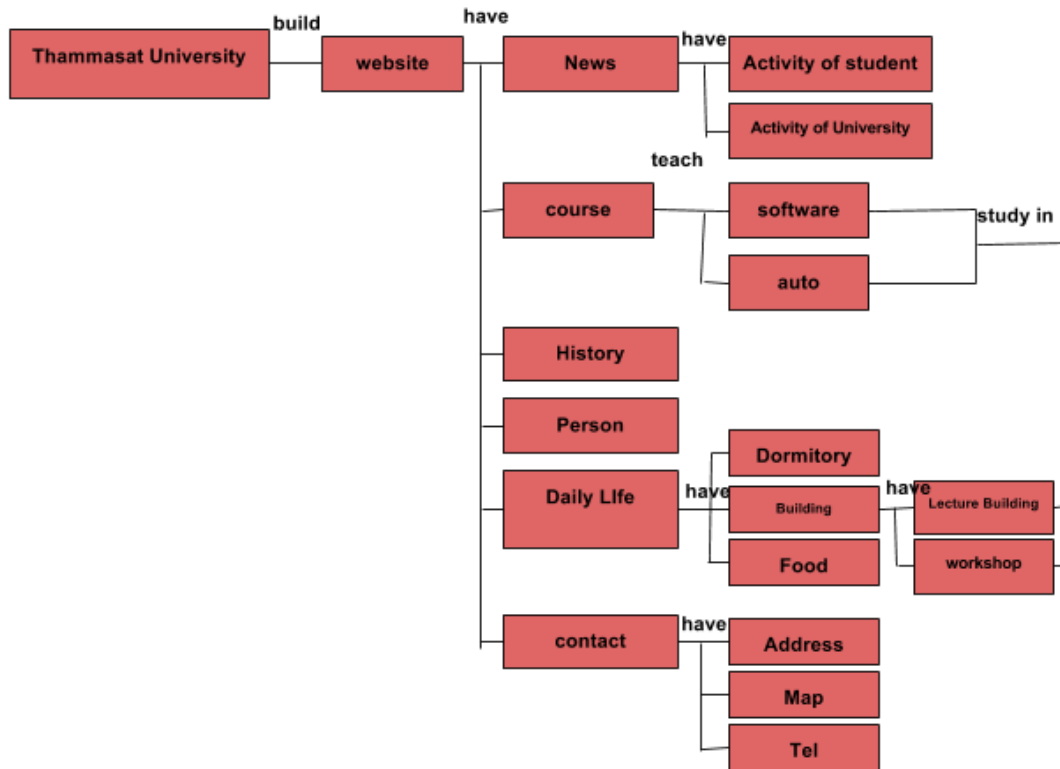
Thammasat University
build
website
have
News
have
Activity of student
Activity of University
teach
course
software
auto
study in
History
Person
Daily LIfe
have
Dormitory
Building
Food
have
Lecture Building
workshop
contact
have
Address
Map
Tel